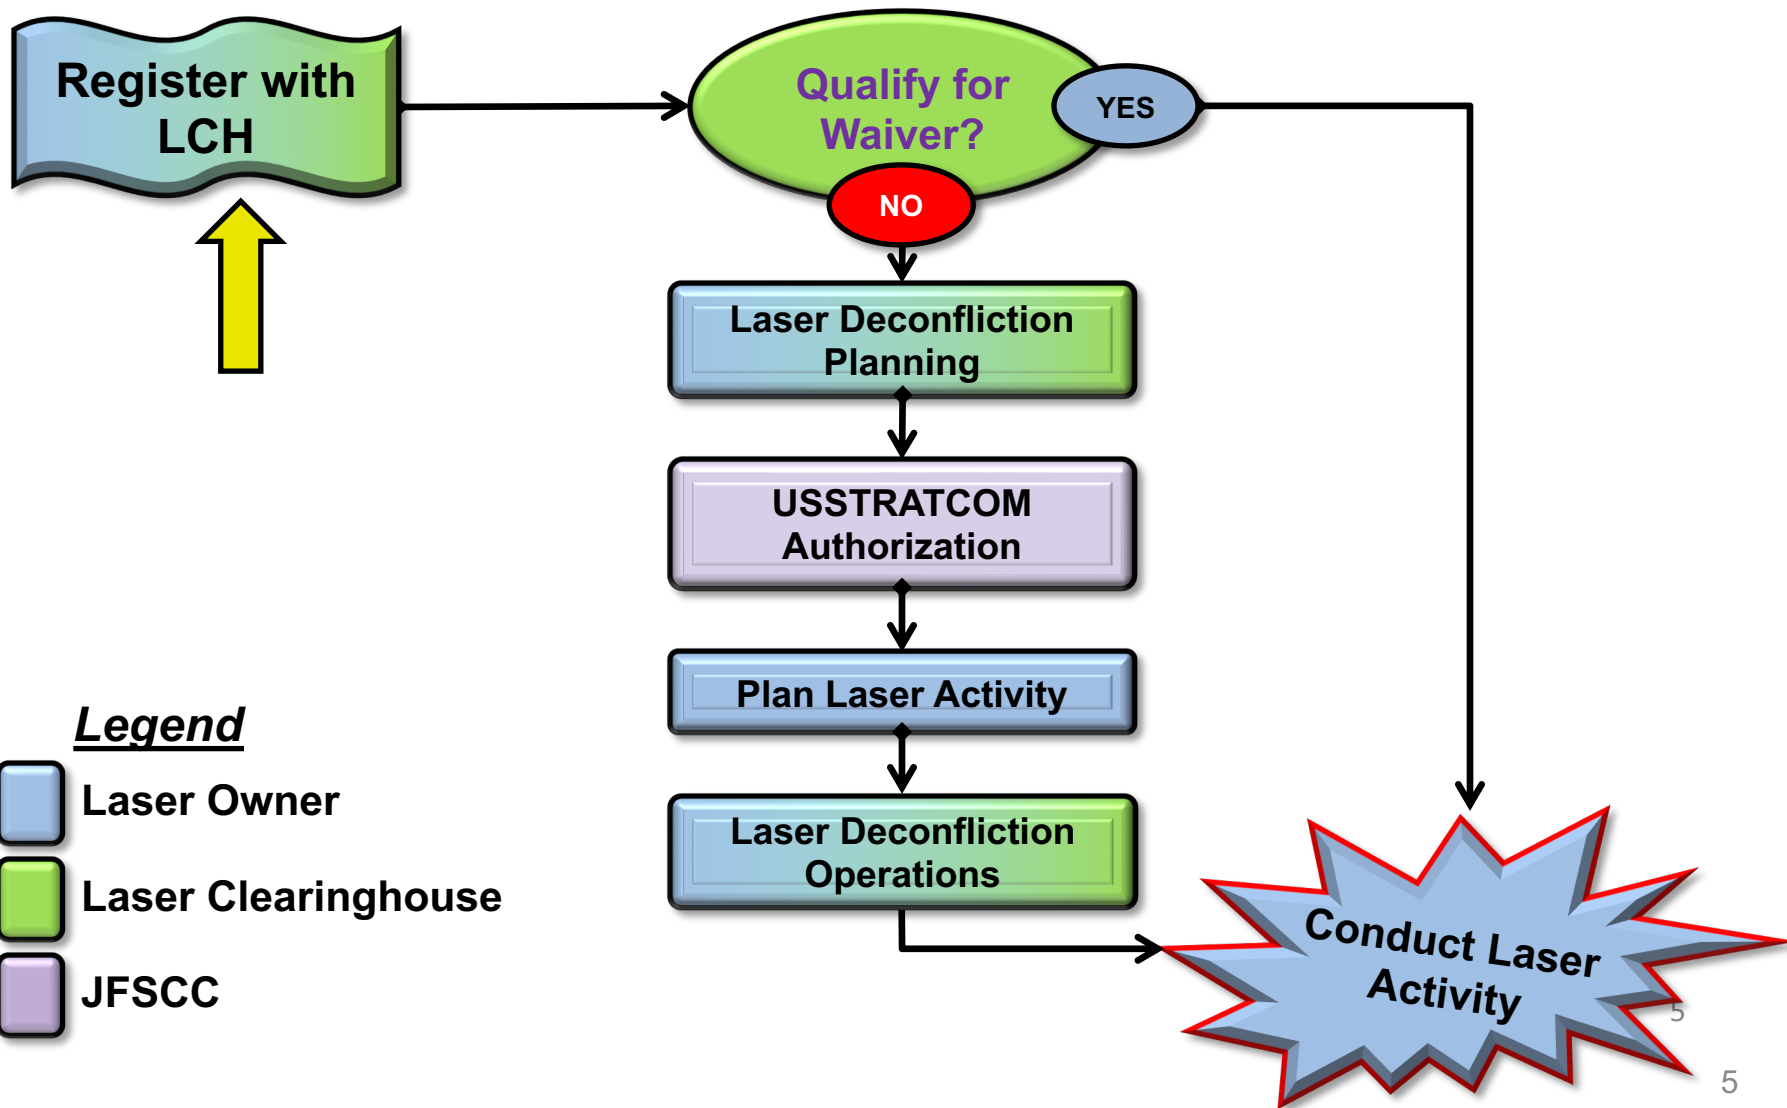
Register with LCH

Qualify for Waiver?

YES

NO

Laser Deconfliction Planning

USSTRATCOM Authorization

Plan Laser Activity

Laser Deconfliction Operations

Conduct Laser Activity

Legend

Laser Owner

Laser Clearinghouse

JFSCC

5

5